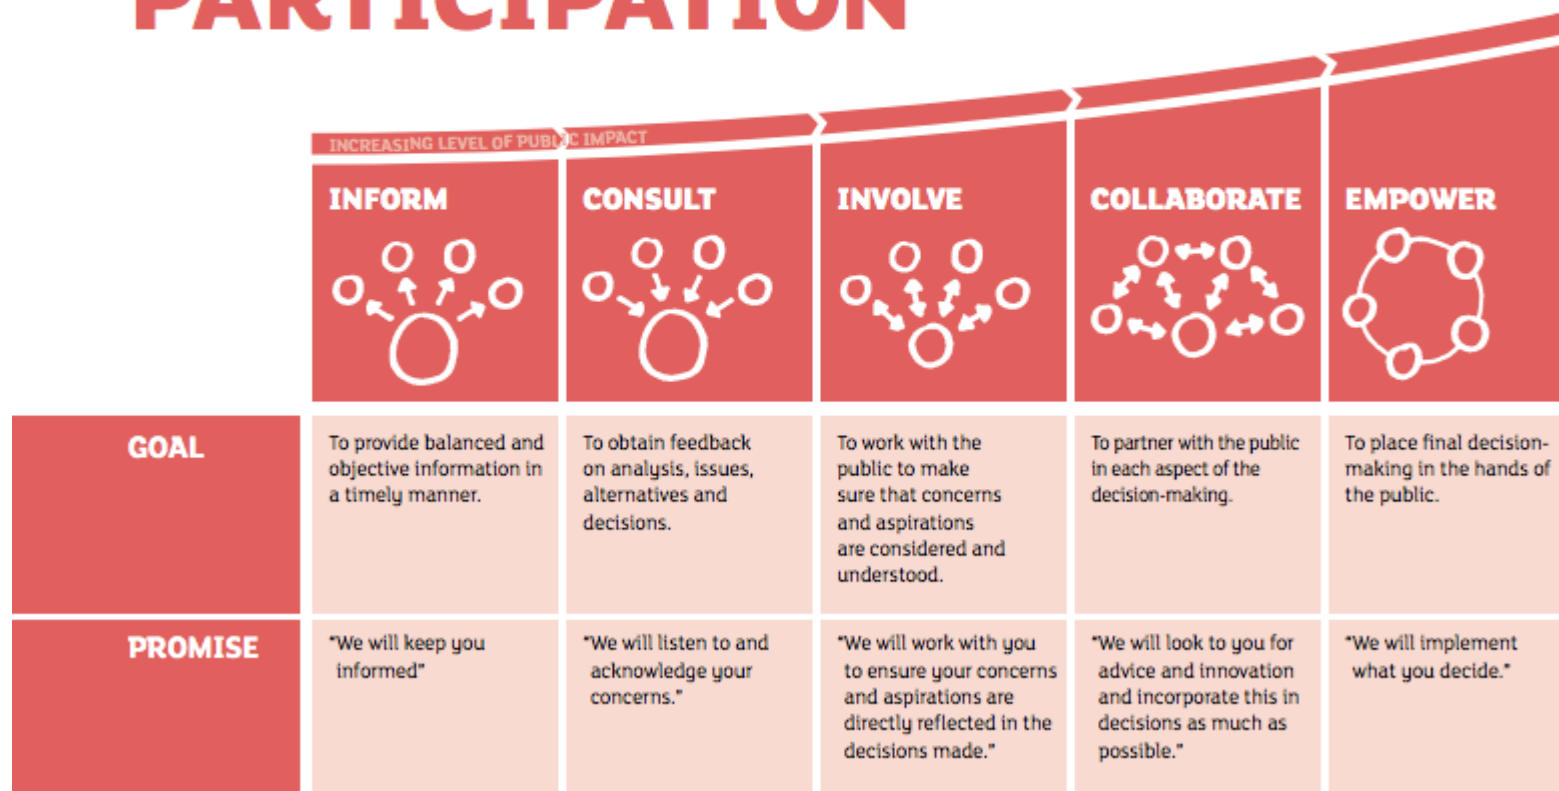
PARTICIPATION

INCREASING LEVEL OF PUBLIC IMPACT

|  | INFORM | CONSULT | INVOLVE | COLLABORATE | EMPOWER |
|---|---|---|---|---|---|
| GOAL | To provide balanced and objective information in a timely manner. | To obtain feedback on analysis, issues, alternatives and decisions. | To work with the public to make sure that concerns and aspirations are considered and understood. | To partner with the public in each aspect of the decision-making. | To place final decision-making in the hands of the public. |
| PROMISE | "We will keep you informed" | "We will listen to and acknowledge your concerns." | "We will work with you to ensure your concerns and aspirations are directly reflected in the decisions made." | "We will look to you for advice and innovation and incorporate this in decisions as much as possible." | "We will implement what you decide." |